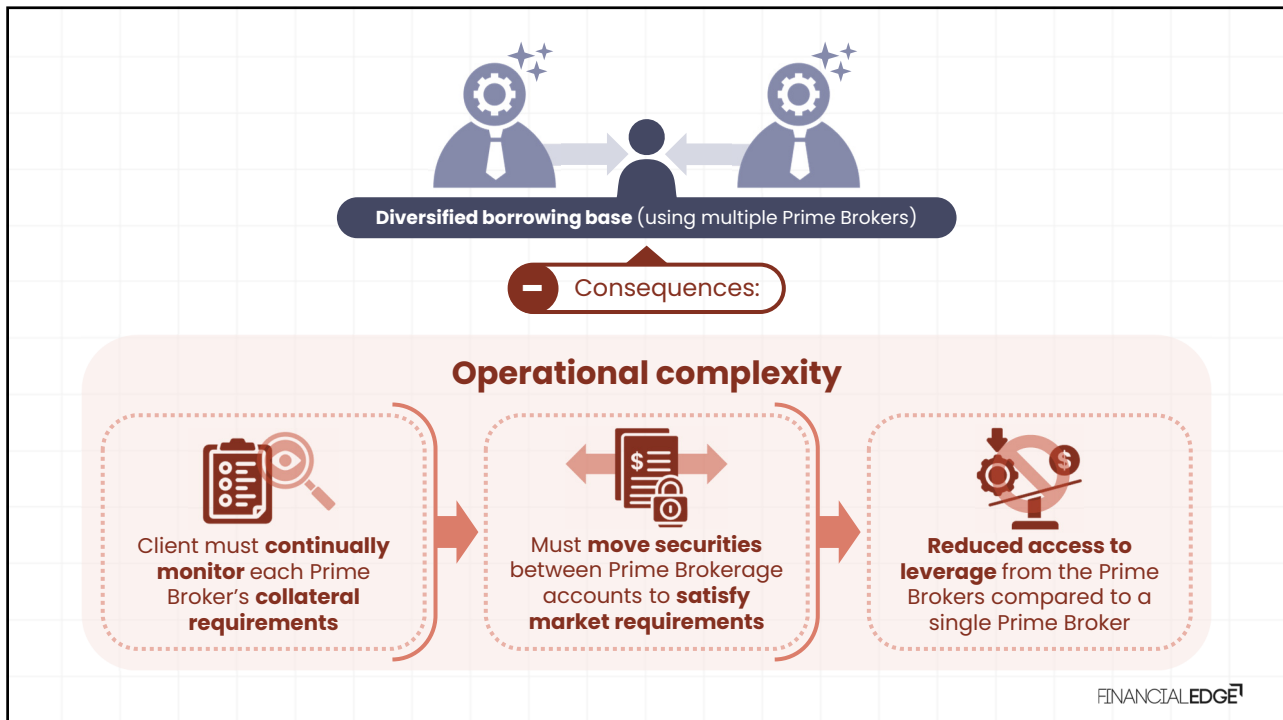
Diversified borrowing base (using multiple Prime Brokers)

Consequences:

Operational complexity

Client must continually monitor each Prime Broker's collateral requirements

Must move securities between Prime Brokerage accounts to satisfy market requirements

Reduced access to leverage from the Prime Brokers compared to a single Prime Broker

FINANCIALEDGE